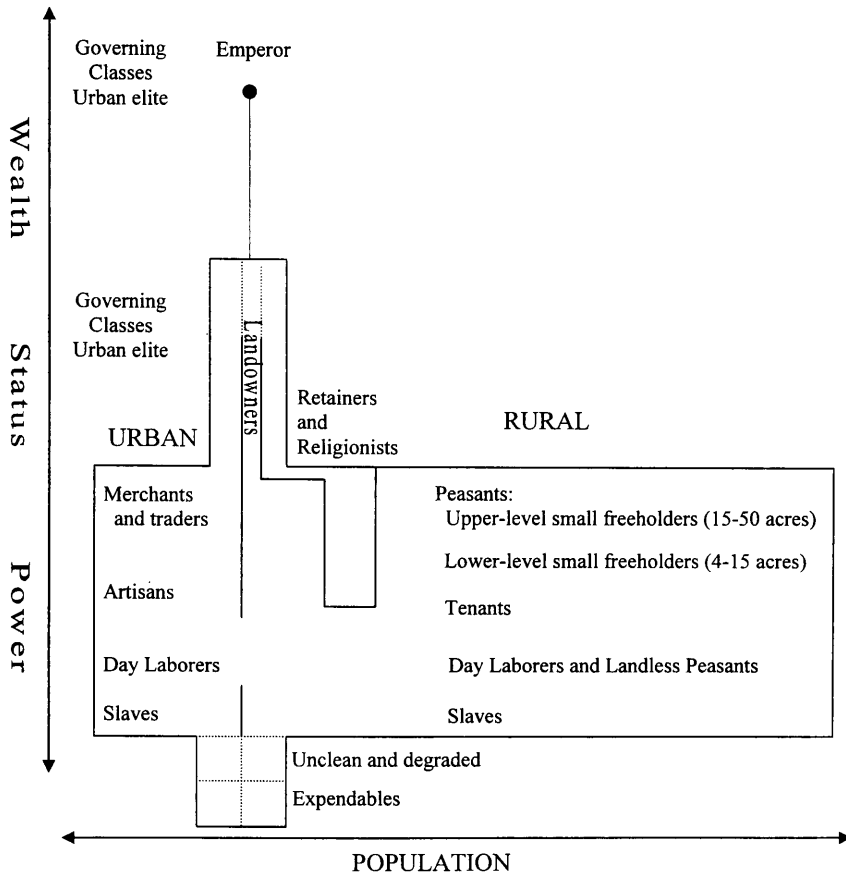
Wealth

Status

Power

Governing Classes Urban elite

Emperor

Governing Classes Urban elite

Landowners

Retainers and Religionists

URBAN

RURAL

Merchants and traders

Artisans

Day Laborers

Slaves

Peasants:
Upper-level small freeholders (15-50 acres)

Lower-level small freeholders (4-15 acres)

Tenants

Day Laborers and Landless Peasants

Slaves

Unclean and degraded

Expendables

POPULATION